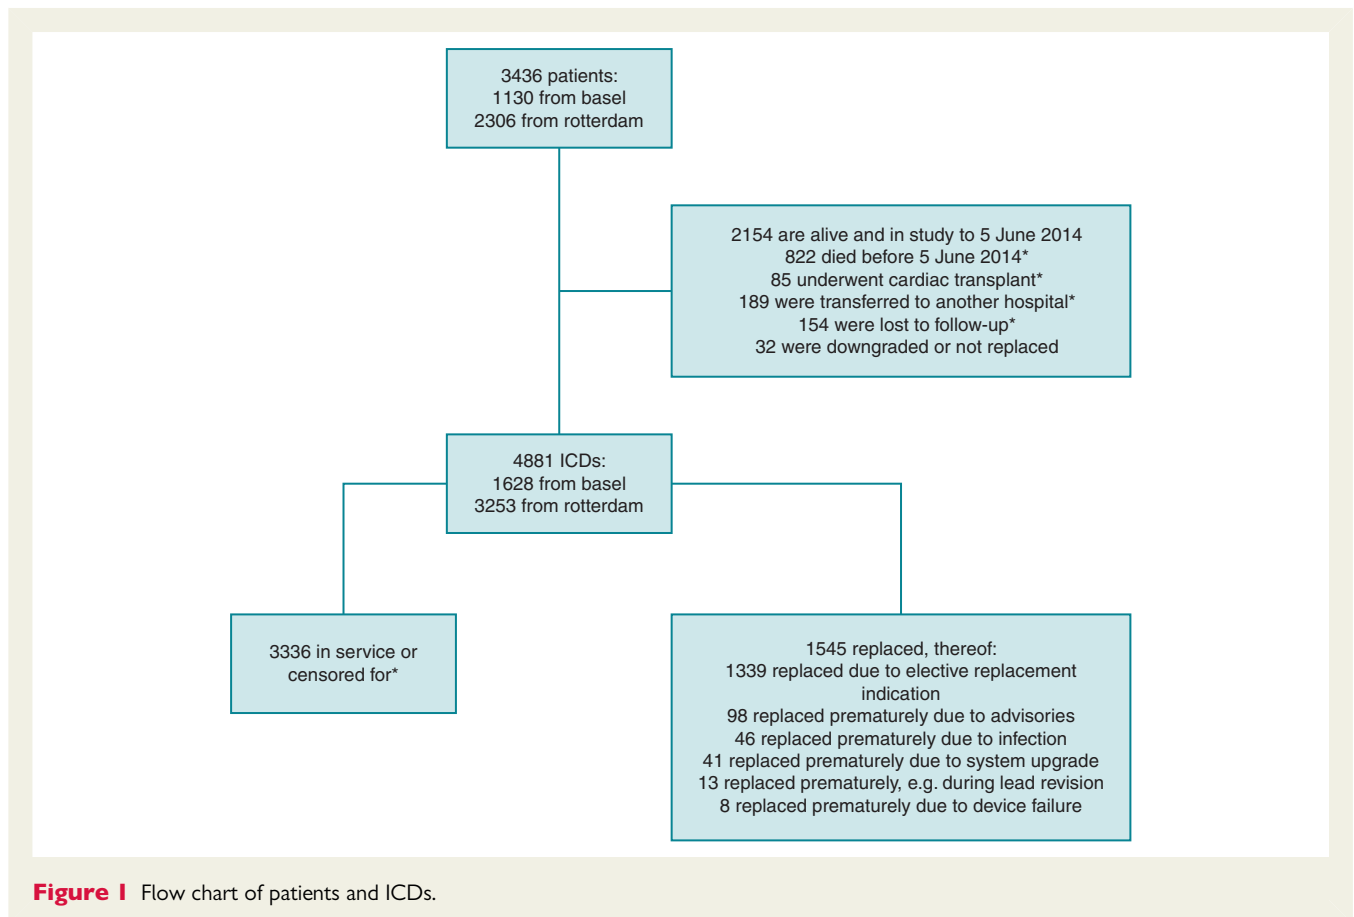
3436 patients:
1130 from basel
2306 from rotterdam

2154 are alive and in study to 5 June 2014
822 died before 5 June 2014*
85 underwent cardiac transplant*
189 were transferred to another hospital*
154 were lost to follow-up*
32 were downgraded or not replaced

4881 ICDs:
1628 from basel
3253 from rotterdam

3336 in service or censored for*

1545 replaced, thereof:
1339 replaced due to elective replacement indication
98 replaced prematurely due to advisories
46 replaced prematurely due to infection
41 replaced prematurely due to system upgrade
13 replaced prematurely, e.g. during lead revision
8 replaced prematurely due to device failure

Figure 1 Flow chart of patients and ICDs.